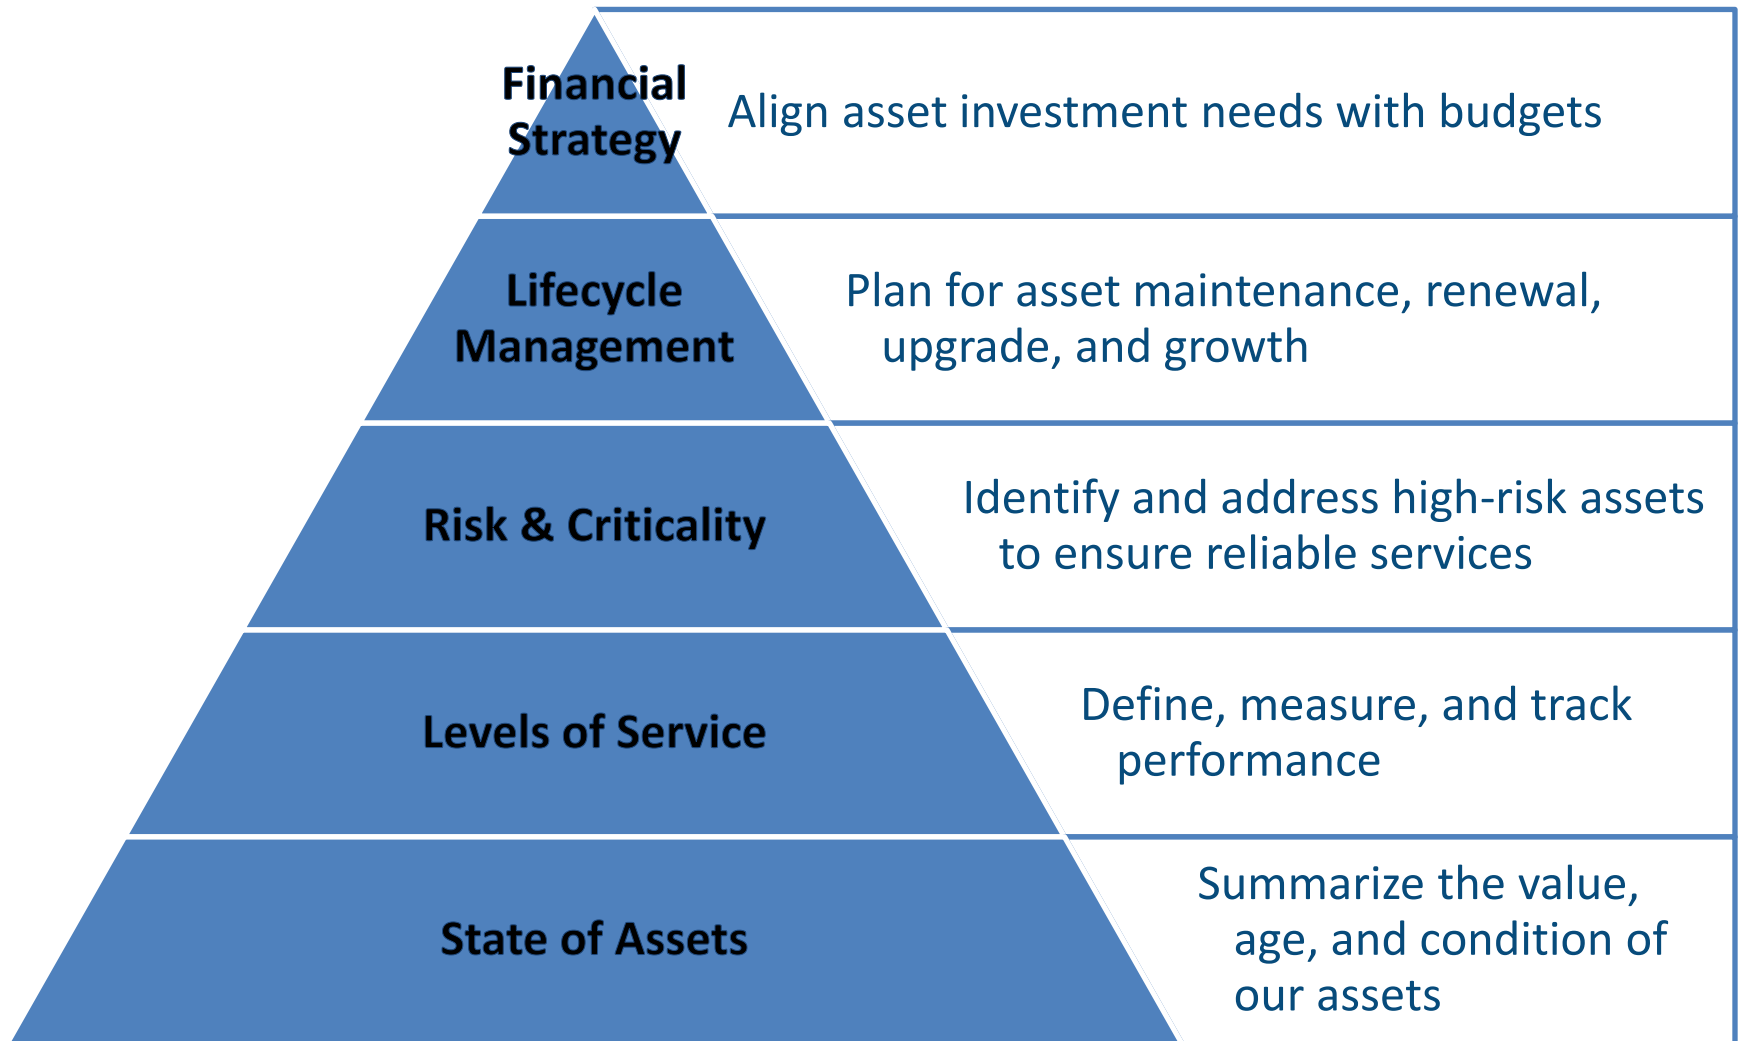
Financial Strategy

Align asset investment needs with budgets

Lifecycle Management

Plan for asset maintenance, renewal, upgrade, and growth

Risk & Criticality

Identify and address high-risk assets to ensure reliable services

Levels of Service

Define, measure, and track performance

State of Assets

Summarize the value, age, and condition of our assets